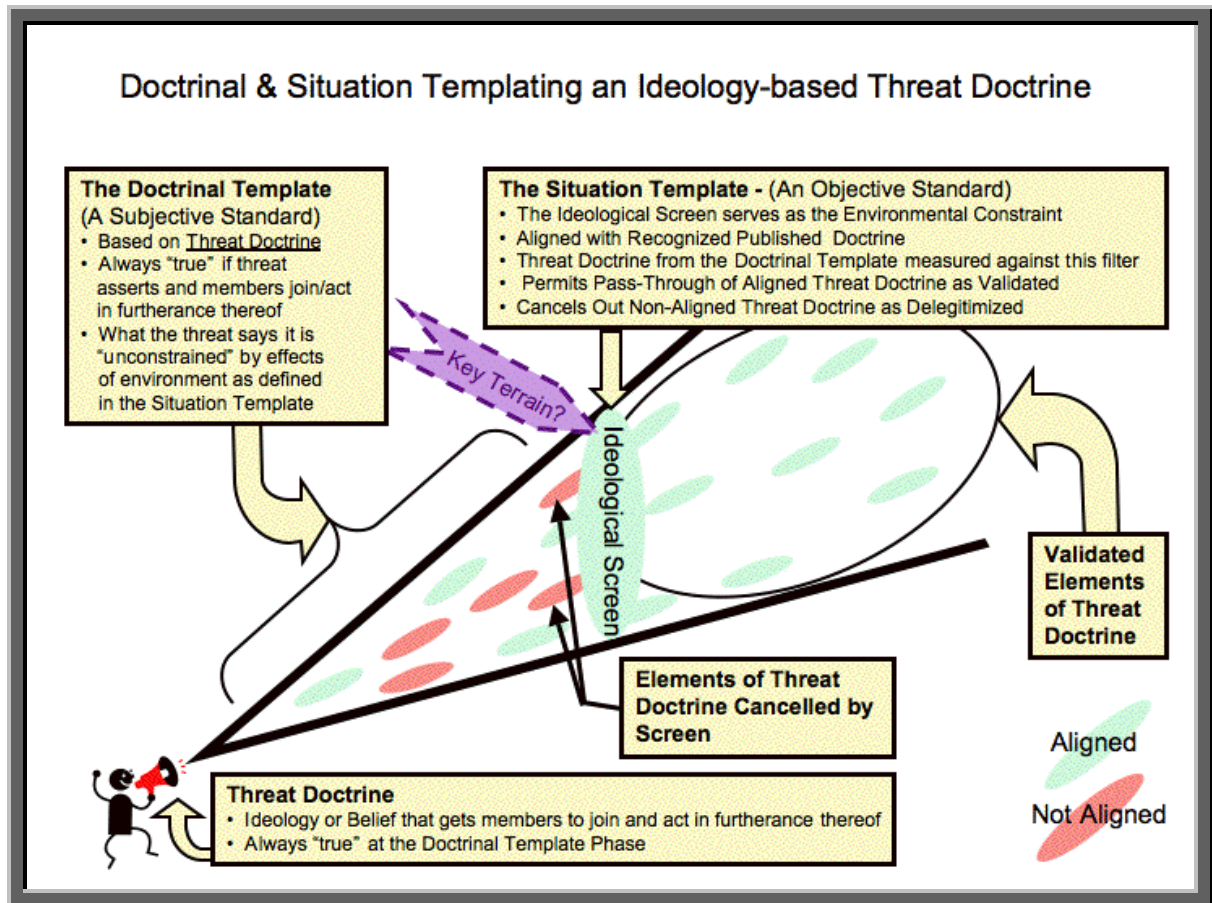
Doctrinal & Situation Templating an Ideology-based Threat Doctrine

The Doctrinal Template
(A Subjective Standard)
• Based on Threat Doctrine
• Always "true" if threat asserts and members join/act in furtherance thereof
• What the threat says it is "unconstrained" by effects of environment as defined in the Situation Template

The Situation Template - (An Objective Standard)
• The Ideological Screen serves as the Environmental Constraint
• Aligned with Recognized Published Doctrine
• Threat Doctrine from the Doctrinal Template measured against this filter
• Permits Pass-Through of Aligned Threat Doctrine as Validated
• Cancels Out Non-Aligned Threat Doctrine as Delegitimized

Key Terrain?

Ideological Screen

Validated Elements of Threat Doctrine

Elements of Threat Doctrine Cancelled by Screen

Aligned

Not Aligned

Threat Doctrine
• Ideology or Belief that gets members to join and act in furtherance thereof
• Always "true" at the Doctrinal Template Phase